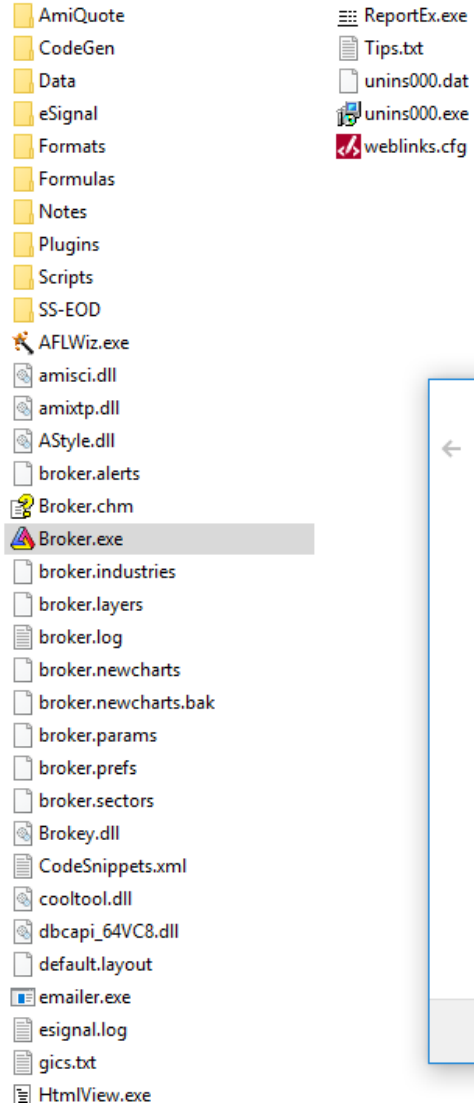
AmiQuote
CodeGen
Data
eSignal
Formats
Formulas
Notes
Plugins
Scripts
SS-EOD
AFLWiz.exe
amisci.dll
amixtp.dll
AStyle.dll
broker.alerts
Broker.chm
Broker.exe
broker.industries
broker.layers
broker.log
broker.newcharts
broker.newcharts.bak
broker.params
broker.prefs
broker.sectors
Brokey.dll
CodeSnippets.xml
cooltool.dll
dbcapi_64VC8.dll
default.layout
emailer.exe
esignal.log
gics.txt
HtmlView.exe

ReportEx.exe
Tips.txt
unins000.dat
unins000.exe
weblinks.cfg

←